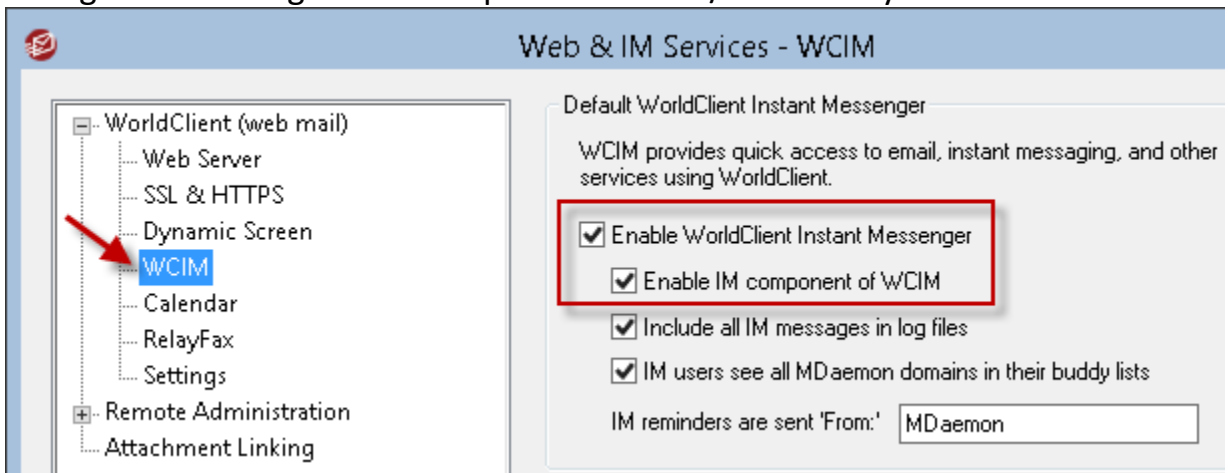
Web & IM Services - WCIM

WorldClient (web mail)
Web Server
SSL & HTTPS
Dynamic Screen
WCIM
Calendar
RelayFax
Settings
Remote Administration
Attachment Linking

Default WorldClient Instant Messenger

WCIM provides quick access to email, instant messaging, and other services using WorldClient.

Enable WorldClient Instant Messenger

Enable IM component of WCIM

Include all IM messages in log files

IM users see all MDaemon domains in their buddy lists

IM reminders are sent 'From:' MDaemon